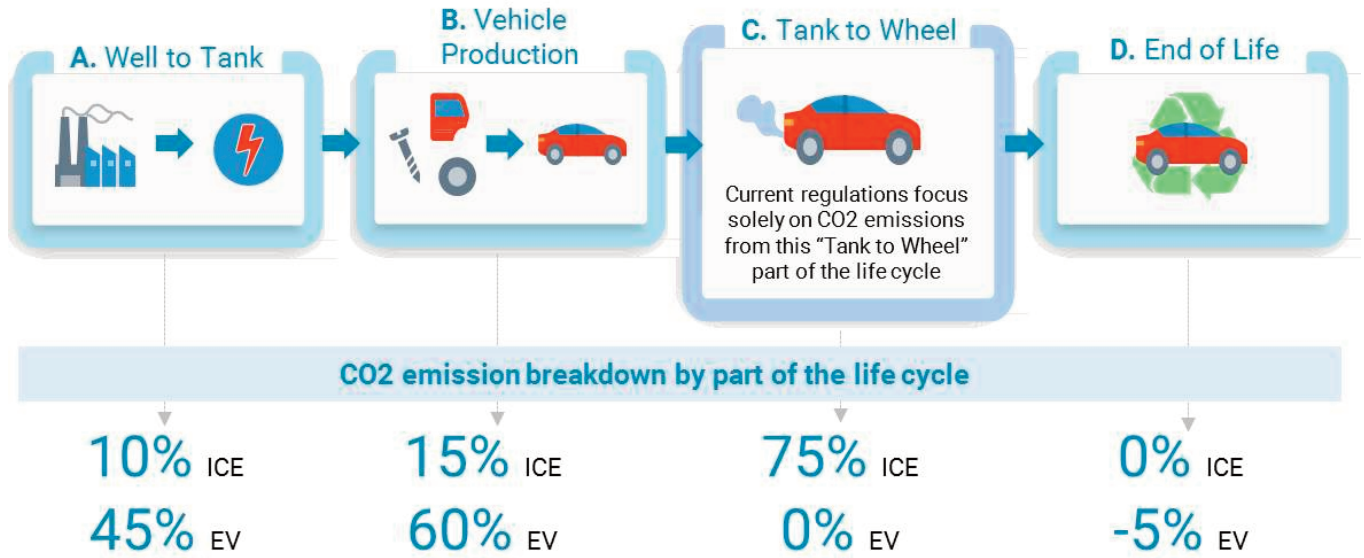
A. Well to Tank

B. Vehicle Production

C. Tank to Wheel

Current regulations focus solely on CO2 emissions from this "Tank to Wheel" part of the life cycle

D. End of Life

CO2 emission breakdown by part of the life cycle

10% ICE
45% EV

15% ICE
60% EV

75% ICE
0% EV

0% ICE
-5% EV